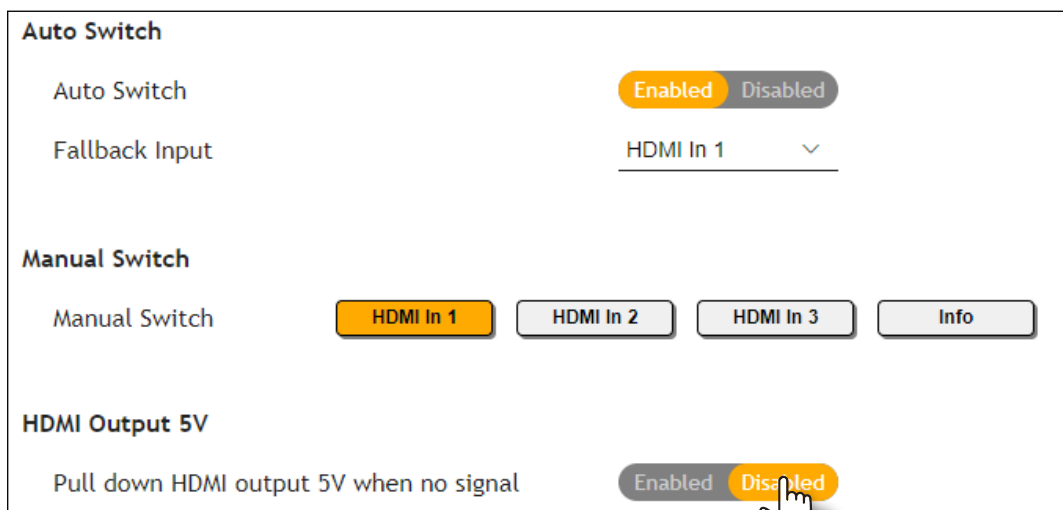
Auto Switch

Auto Switch Enabled Disabled

Fallback Input HDMI In 1

Manual Switch

Manual Switch HDMI In 1 HDMI In 2 HDMI In 3 Info

HDMI Output 5V

Pull down HDMI output 5V when no signal Enabled Disabled